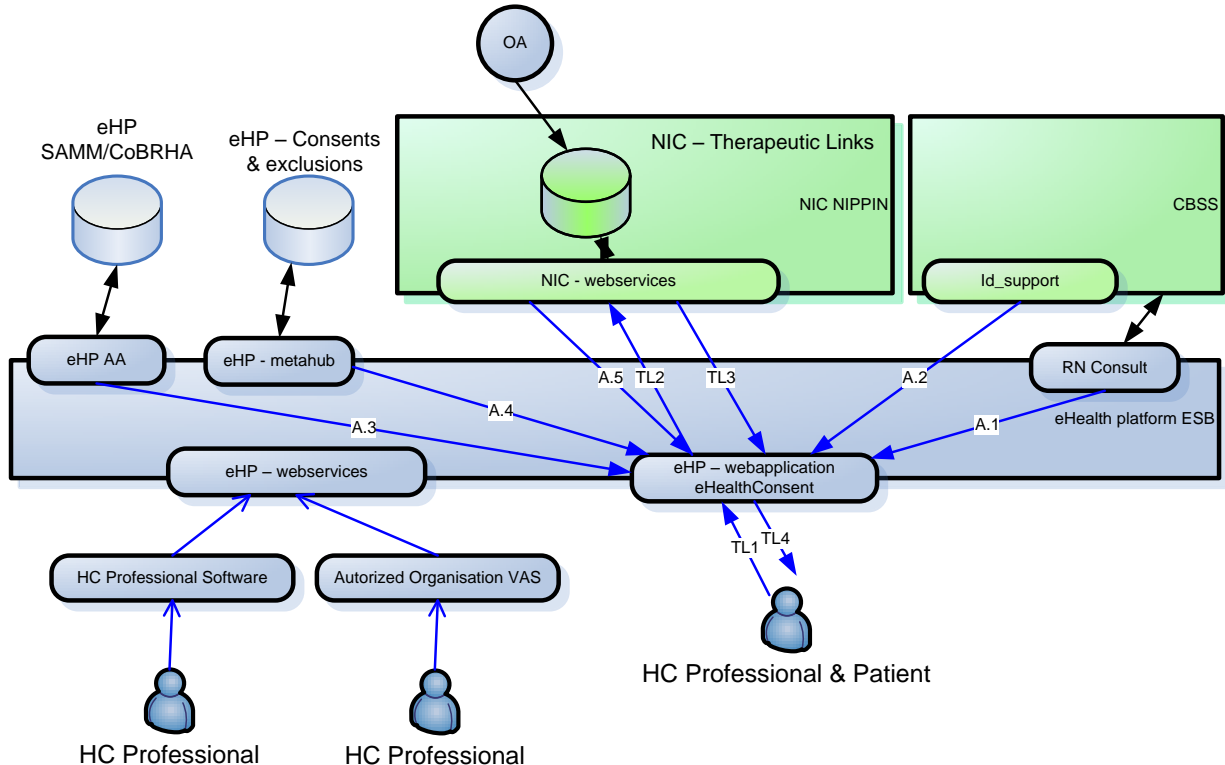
OA

eHP
SAMM/CoBRHA

eHP – Consents
& exclusions

NIC – Therapeutic Links

NIC NIPPIN

CBSS

NIC - webservices

Id_support

eHP AA

eHP - metahub

RN Consult

A.5

TL2

TL3

A.2

A.4

A.3

A.1

eHealth platform ESB

eHP – webservices

eHP – webapplication
eHealthConsent

TL1

TL4

HC Professional Software

Autorized Organisation VAS

HC Professional & Patient

HC Professional

HC Professional